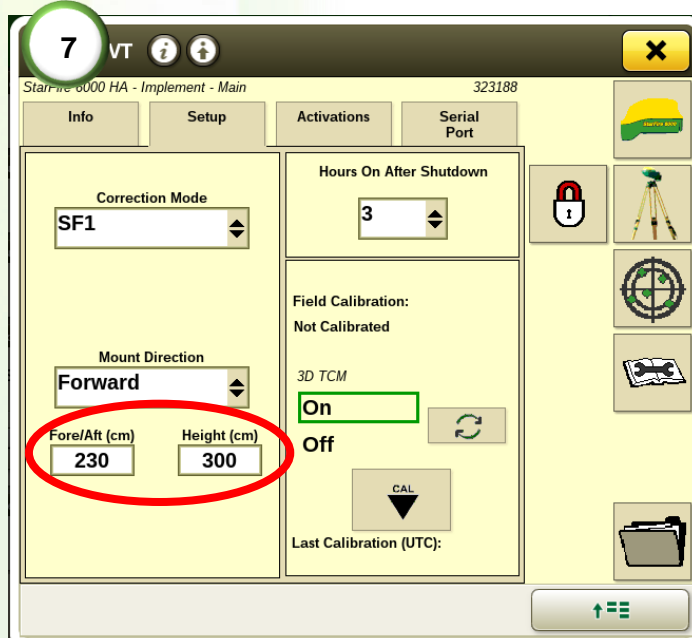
7

VT

StarFire 6000 HA - Implement - Main

323188

Info

Setup

Activations

Serial Port

Correction Mode

SF1

Hours On After Shutdown

3

Field Calibration:

Not Calibrated

Mount Direction

Forward

3D TCM

On

Off

Fore/Aft (cm)

230

Height (cm)

300

CAL

Last Calibration (UTC):